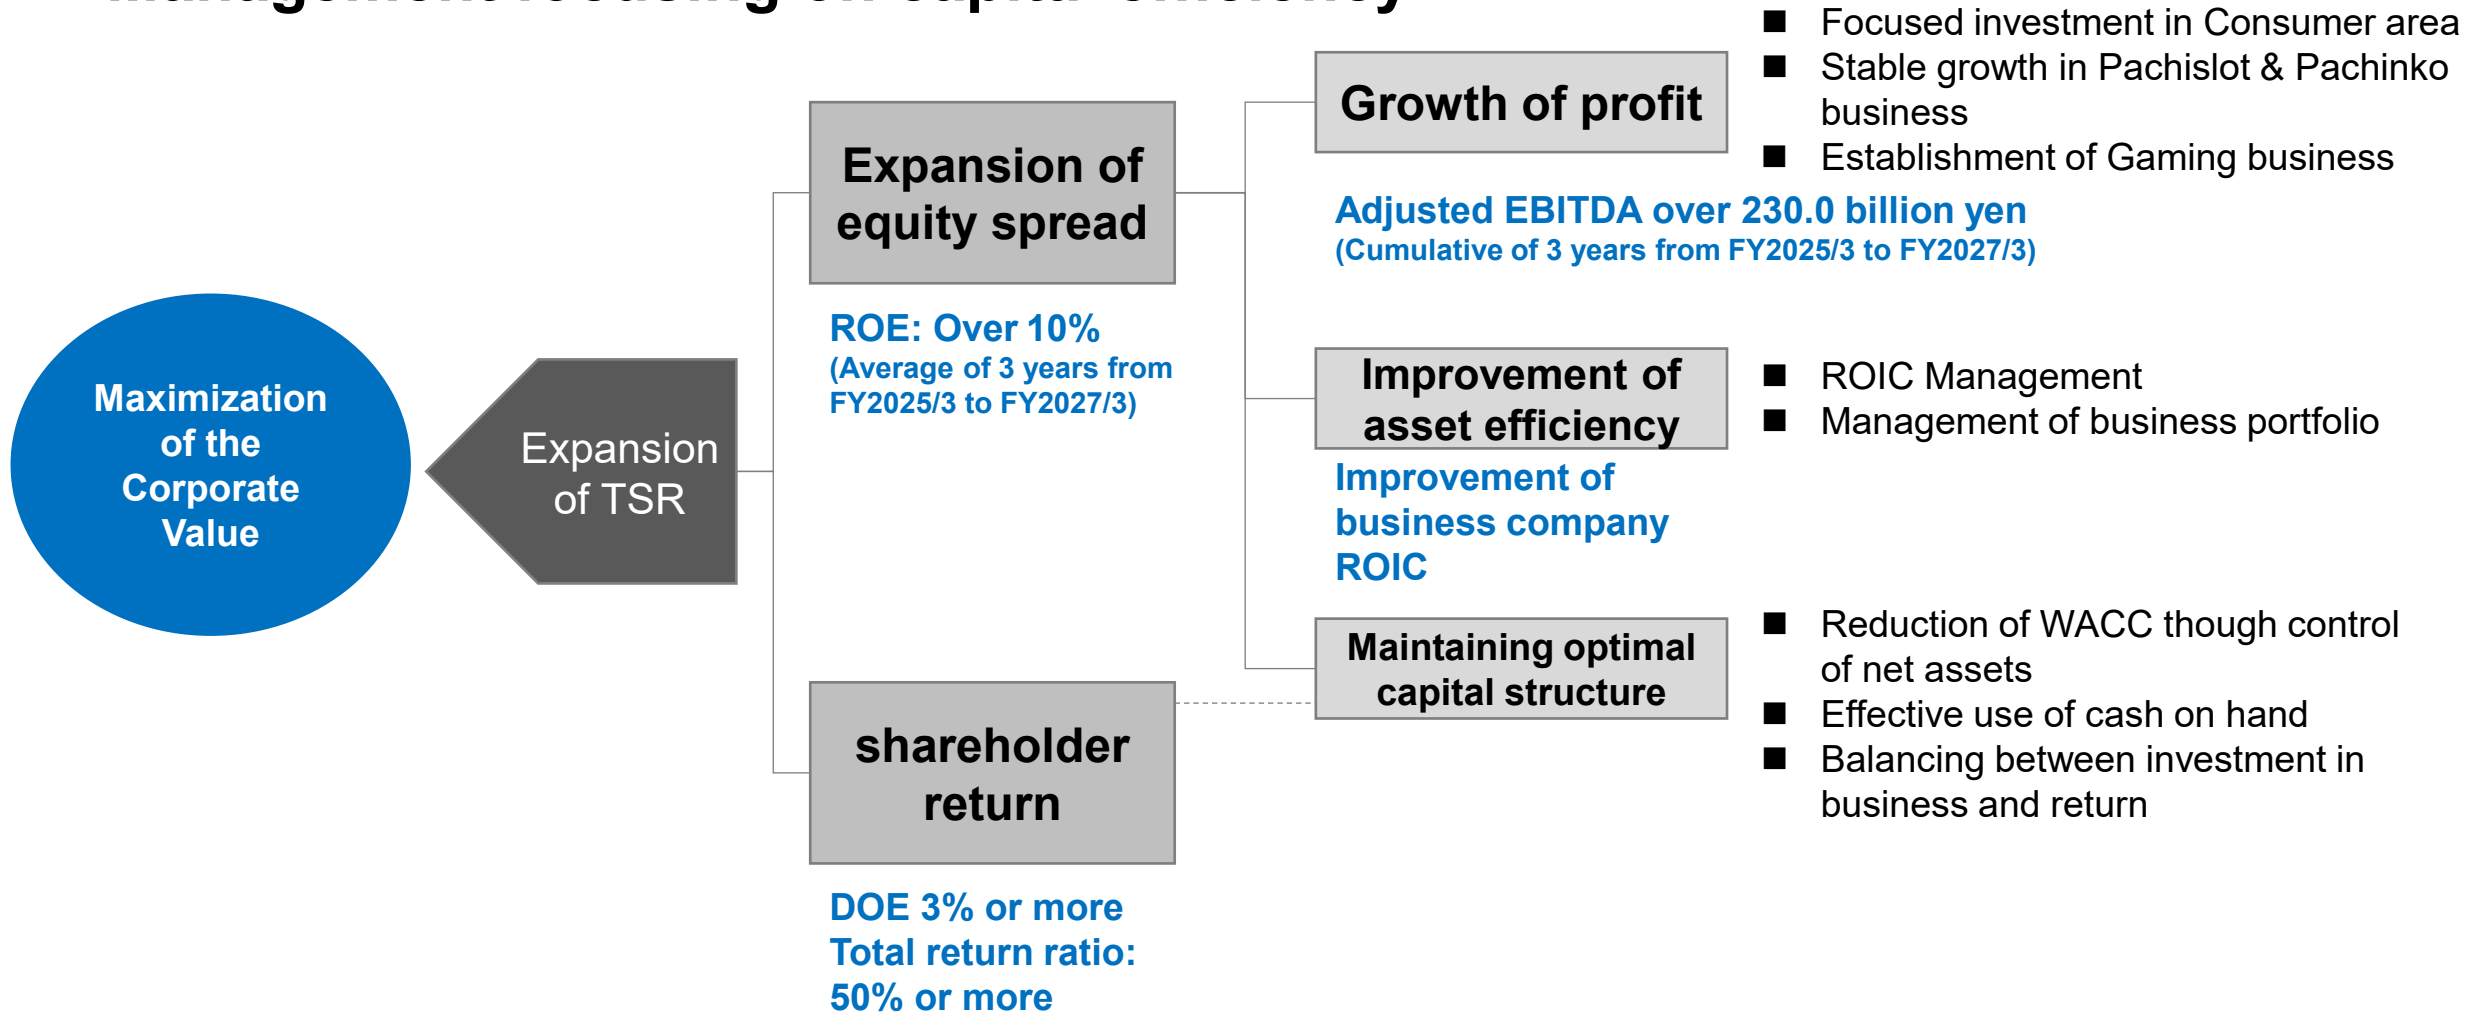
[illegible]

Maximization of the Corporate Value

Expansion of TSR

Expansion of equity spread

ROE: Over 10%
(Average of 3 years from FY2025/3 to FY2027/3)

shareholder return

DOE 3% or more
Total return ratio: 50% or more

Growth of profit

Adjusted EBITDA over 230.0 billion yen
(Cumulative of 3 years from FY2025/3 to FY2027/3)

■ Focused investment in Consumer area
■ Stable growth in Pachislot & Pachinko business
■ Establishment of Gaming business

Improvement of asset efficiency

Improvement of business company ROIC

■ ROIC Management
■ Management of business portfolio

Maintaining optimal capital structure

■ Reduction of WACC though control of net assets
■ Effective use of cash on hand
■ Balancing between investment in business and return